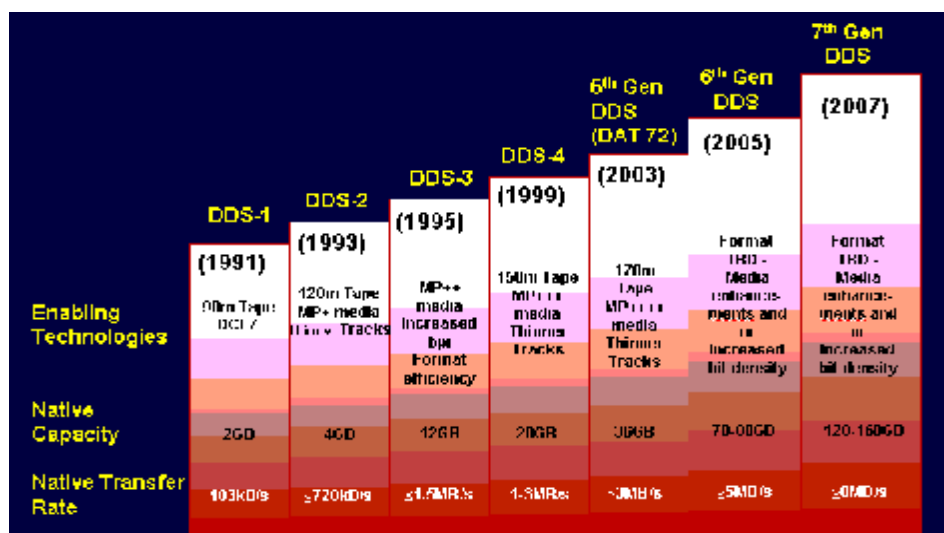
Enabling Technologies

Native Capacity

Native Transfer Rate

DDS-1

(1991)

90m Tape DC 7

2GB

183kB/s

DDS-2

(1993)

120m Tape MP+ media Thiner Tracks

4GB

≤720kB/s

DDS-3

(1995)

MP++ media Increased bpi Format efficiency

12GB

≤1.5MB/s

DDS-4

(1999)

150m Tape MP+++ media Thinner Tracks

20GB

1-3MB/s

6th Gen DDS (DAT 72)

(2003)

170m Tape MP+++ media Thinner Tracks

36GB

<3MB/s

6th Gen DDS

(2005)

Format TBD - Media enhancements and or increased bit density

70-80GB

≤5MB/s

7th Gen DDS

(2007)

Format TBD - Media enhancements and or increased bit density

120-160GB

≤8MB/s